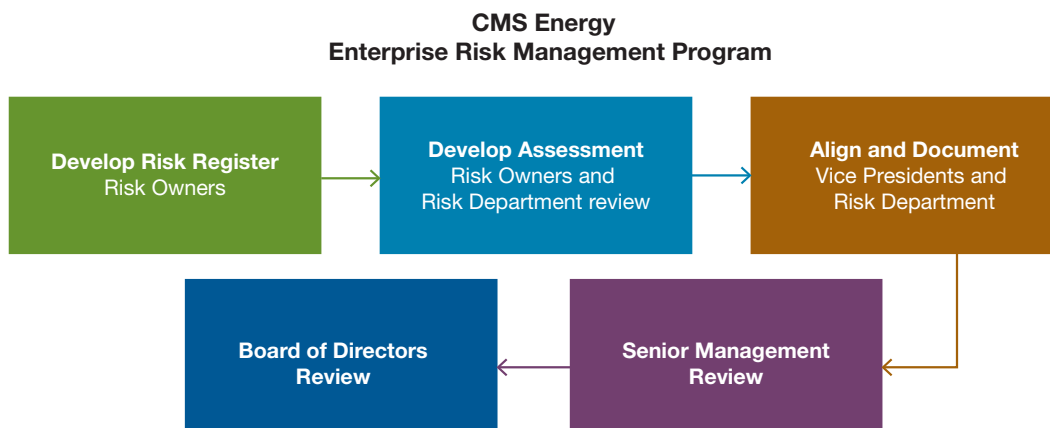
CMS Energy
Enterprise Risk Management Program

Develop Risk Register
Risk Owners

Develop Assessment
Risk Owners and Risk Department review

Align and Document
Vice Presidents and Risk Department

Senior Management Review

Board of Directors Review